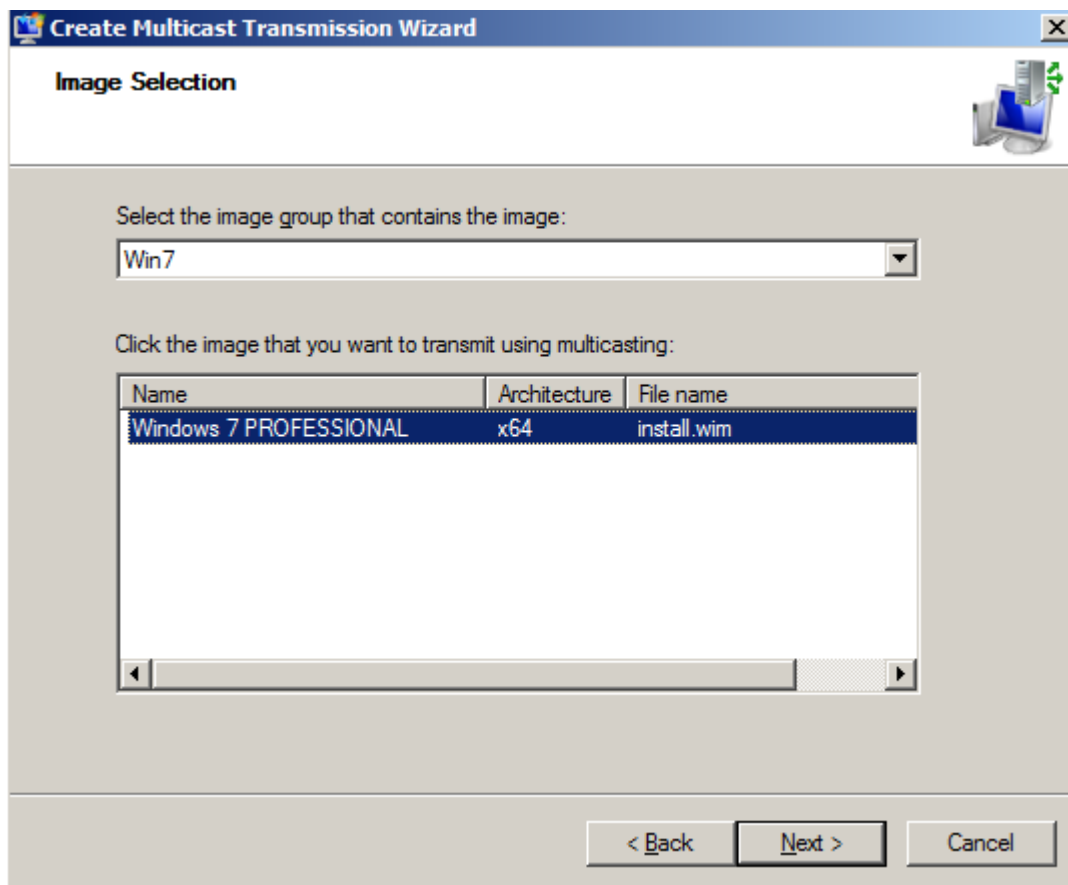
Create Multicast Transmission Wizard

Image Selection

Select the image group that contains the image:

Win7

Click the image that you want to transmit using multicasting:

| Name | Architecture | File name |
|---|---|---|
| Windows 7 PROFESSIONAL | x64 | install.wim |

< Back

Next >

Cancel